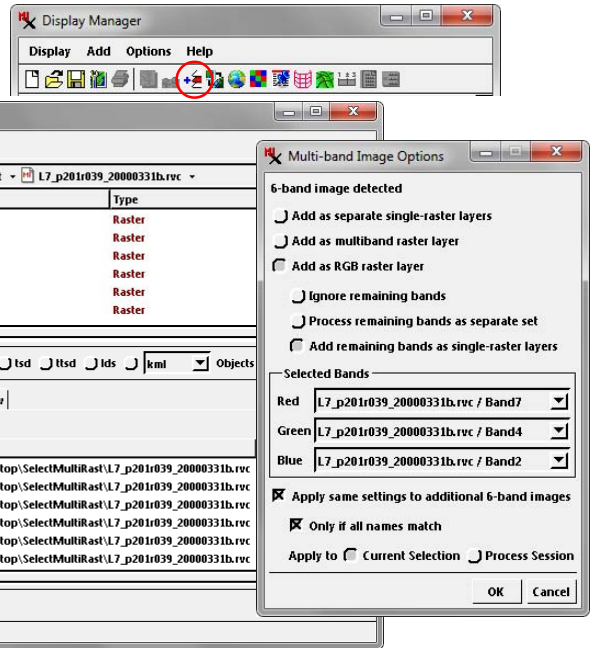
Display Manager

Display Add Options Help

L7_p201r039_20000331b.rvc

Type

Raster

Raster

Raster

Raster

Raster

Raster

tsd ttsd lds kml Objects

top\SelectMultiRast\L7_p201r039_20000331b.rvc

top\SelectMultiRast\L7_p201r039_20000331b.rvc

top\SelectMultiRast\L7_p201r039_20000331b.rvc

top\SelectMultiRast\L7_p201r039_20000331b.rvc

top\SelectMultiRast\L7_p201r039_20000331b.rvc

top\SelectMultiRast\L7_p201r039_20000331b.rvc

Multi-band Image Options

6-band image detected

Add as separate single-raster layers

Add as multiband raster layer

Add as RGB raster layer

Ignore remaining bands

Process remaining bands as separate set

Add remaining bands as single-raster layers

Selected Bands

Red L7_p201r039_20000331b.rvc / Band7

Green L7_p201r039_20000331b.rvc / Band4

Blue L7_p201r039_20000331b.rvc / Band2

Apply same settings to additional 6-band images

Only if all names match

Apply to Current Selection Process Session

OK Cancel